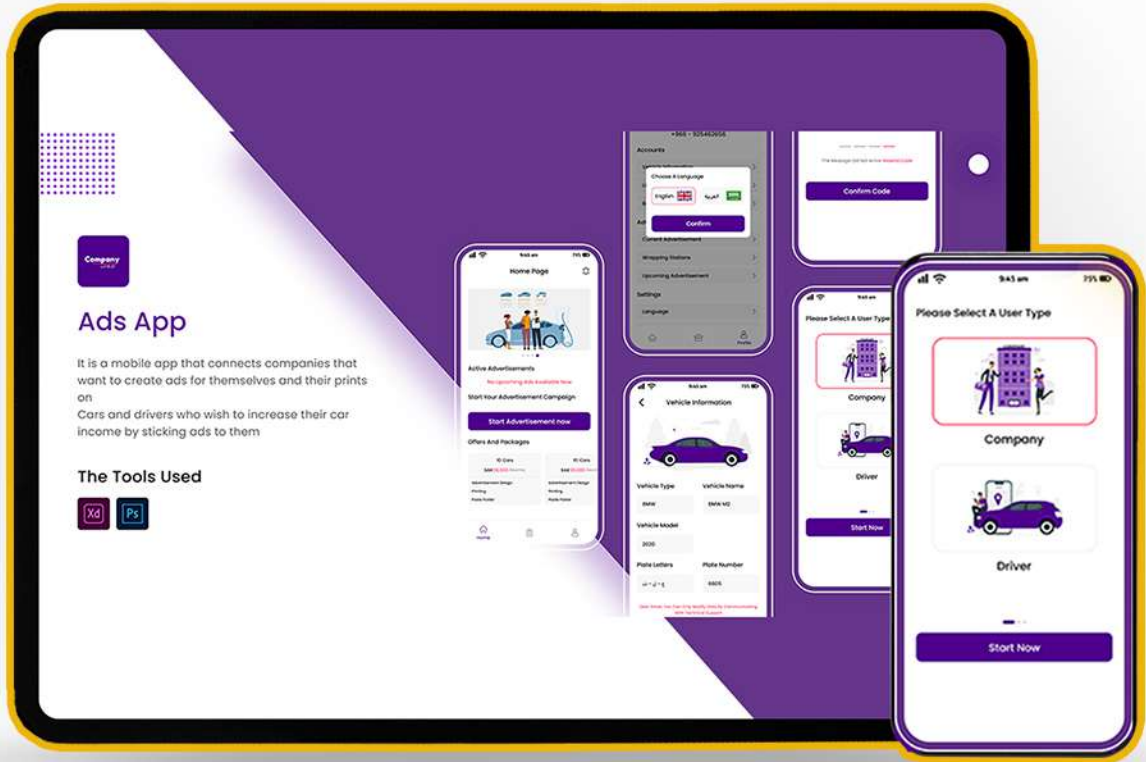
Company

Ads App

It is a mobile app that connects companies that want to create ads for themselves and their prints on
Cars and drivers who wish to increase their car income by sticking ads to them

The Tools Used

Xd Ps

9:41 am
Home Page

Active Advertisements
No Upcoming Ads Available Now
Start Your Advertisement Campaign
Start Advertisement now
Offers And Packages
10 Cars
10 Cars

Home

+966 - 925482656
Accounts
Choose A Language
English
العربية
Confirm
Current Advertisement
Wrapping Stations
Upcoming Advertisement
Settings
Language
Profile

9:41 am
Vehicle Information
Vehicle Type
BMW
Vehicle Name
BMW M2
Vehicle Model
2020
Plate Letters
Plate Number
6805

Confirm Code

Please Select A User Type
Company
Driver
Start Now

9:41 am
Please Select A User Type
Company
Driver
Start Now